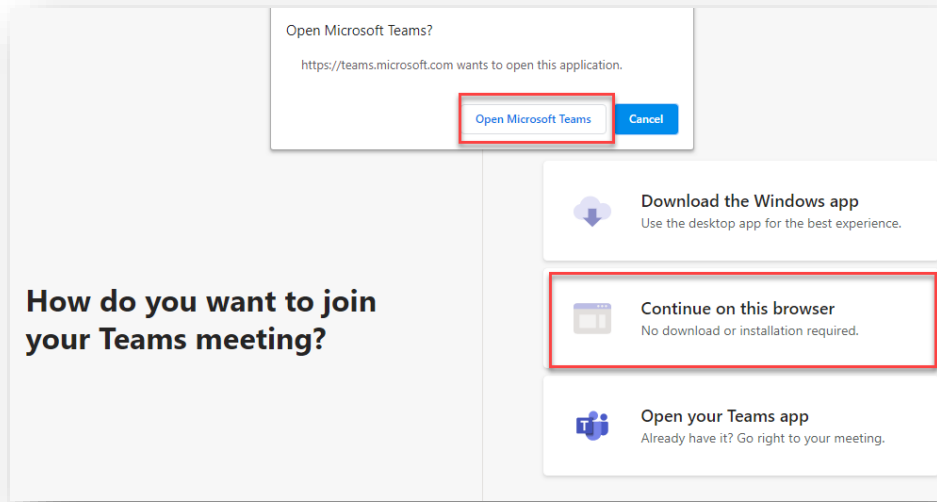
Open Microsoft Teams?

https://teams.microsoft.com wants to open this application.

Open Microsoft Teams

Cancel

How do you want to join your Teams meeting?

Download the Windows app
Use the desktop app for the best experience.

Continue on this browser
No download or installation required.

Open your Teams app
Already have it? Go right to your meeting.